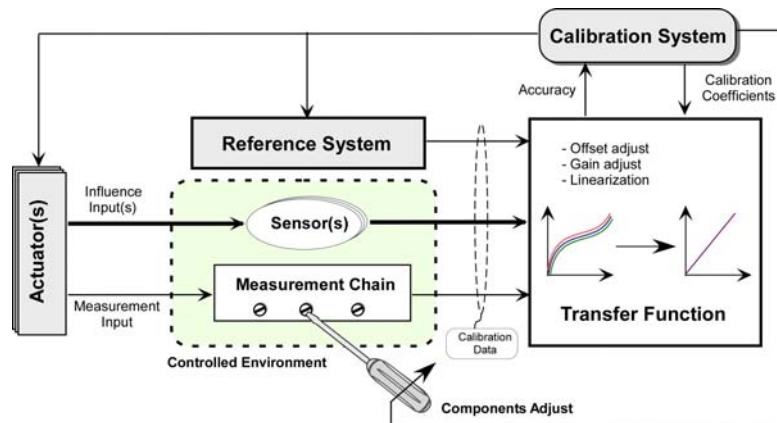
Calibration System

Accuracy

Calibration Coefficients

Reference System

Actuator(s)

Influence Input(s)

Sensor(s)

Measurement Chain

Measurement Input

- Offset adjust
- Gain adjust
- Linearization

Transfer Function

Calibration Data

Controlled Environment

Components Adjust